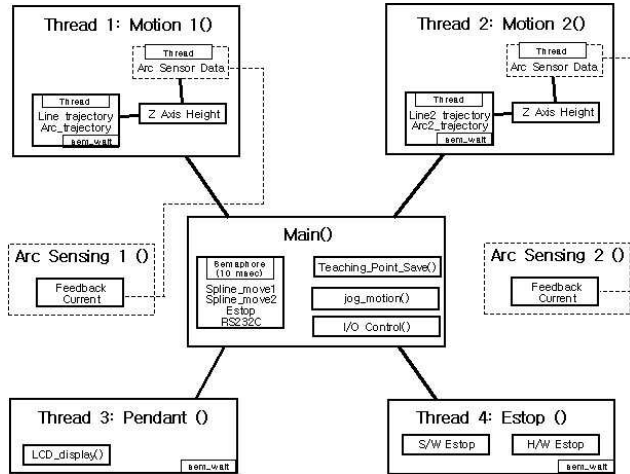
Thread 1: Motion 1()

Thread
Arc Sensor Data

Thread
Line trajectory
Arc_trajectory
sem_wait

Z Axis Height

Thread 2: Motion 2()

Thread
Arc Sensor Data

Thread
Line2 trajectory
Arc2_trajectory
sem_wait

Z Axis Height

Main()

Semaphore
(10 msec)
Spline_move1
Spline_move2
Estop
RS232C

Teaching_Point_Save()

jog_motion()

I/O Control()

Arc Sensing 1 ()

Feedback
Current

Arc Sensing 2 ()

Feedback
Current

Thread 3: Pendant ()

LCD_display()

sem_wait

Thread 4: Estop ()

S/W Estop

H/W Estop

sem_wait